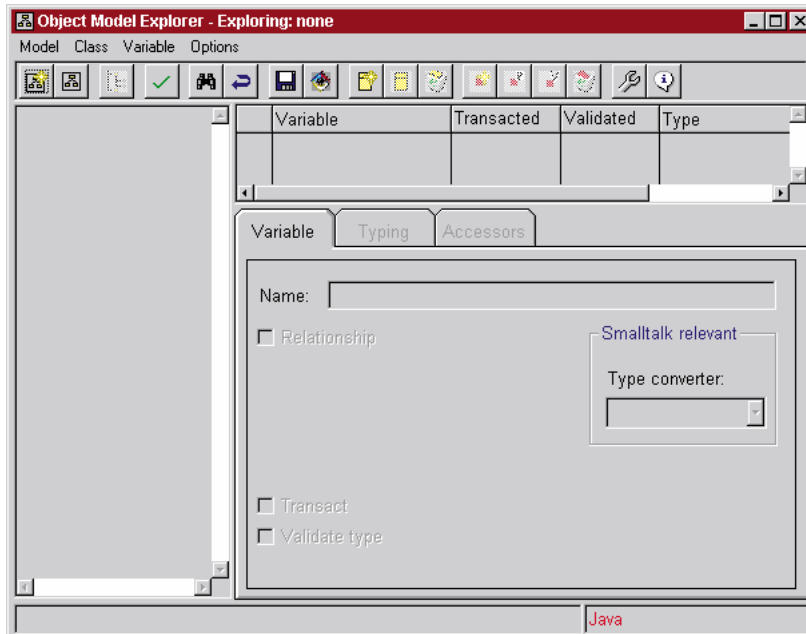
Object Model Explorer - Exploring: none

Model Class Variable Options

| | Variable | Transacted | Validated | Type |
|---|---|---|---|---|
| | | | | |

Variable Typing Accessors

Name:

Relationship

Smalltalk relevant

Type converter:

Transact

Validate type

Java